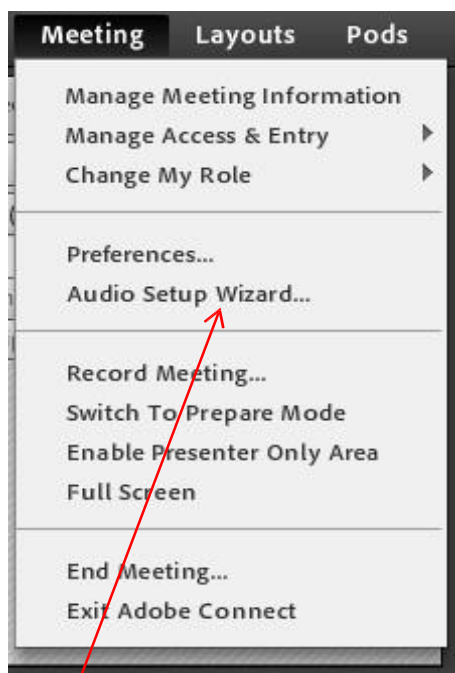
Meeting Layouts Pods

Manage Meeting Information
Manage Access & Entry
Change My Role

Preferences...
Audio Setup Wizard...

Record Meeting...
Switch To Prepare Mode
Enable Presenter Only Area
Full Screen

End Meeting...
Exit Adobe Connect